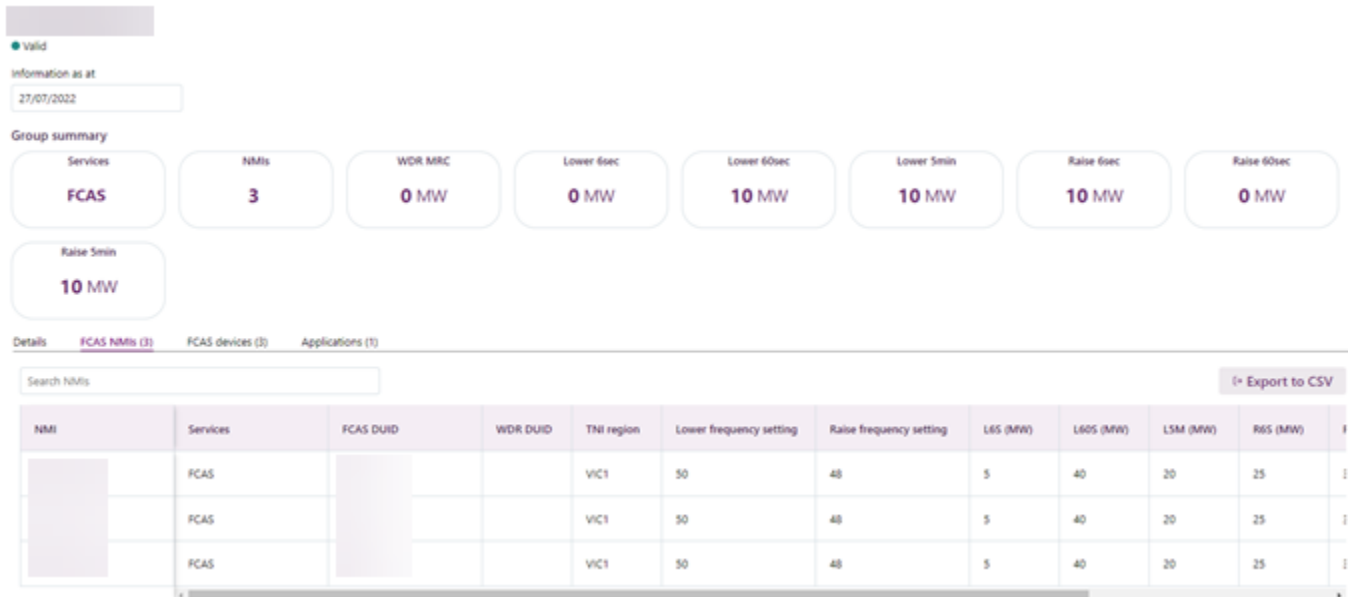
Valid

Information as at

27/07/2022

Group summary

Services
FCAS

NMIs
3

WDR MRC
0 MW

Lower 6sec
0 MW

Lower 60sec
10 MW

Lower 5min
10 MW

Raise 6sec
10 MW

Raise 60sec
0 MW

Raise 5min
10 MW

Details FCAS NMIs (3) FCAS devices (3) Applications (1)

Search NMIs

Export to CSV

| NMI | Services | FCAS DUID | WDR DUID | TNI region | Lower frequency setting | Raise frequency setting | L6S (MW) | L60S (MW) | L5M (MW) | R6S (MW) |
|---|---|---|---|---|---|---|---|---|---|---|
| | FCAS | | | VIC1 | 50 | 48 | 5 | 40 | 20 | 25 |
| | FCAS | | | VIC1 | 50 | 48 | 5 | 40 | 20 | 25 |
| | FCAS | | | VIC1 | 50 | 48 | 5 | 40 | 20 | 25 |